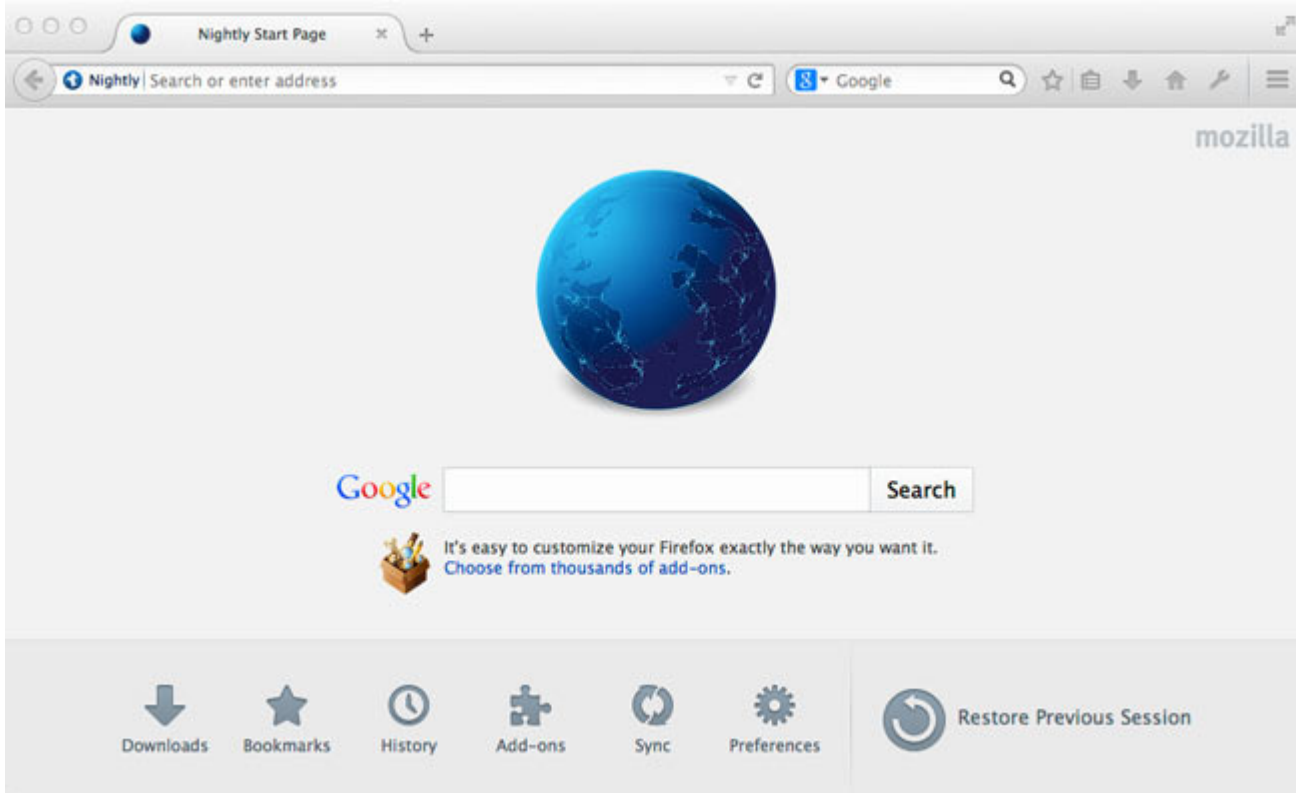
Nightly Start Page

Nightly Search or enter address

Google

mozilla

Google

Search

It's easy to customize your Firefox exactly the way you want it.
Choose from thousands of add-ons.

Downloads

Bookmarks

History

Add-ons

Sync

Preferences

Restore Previous Session